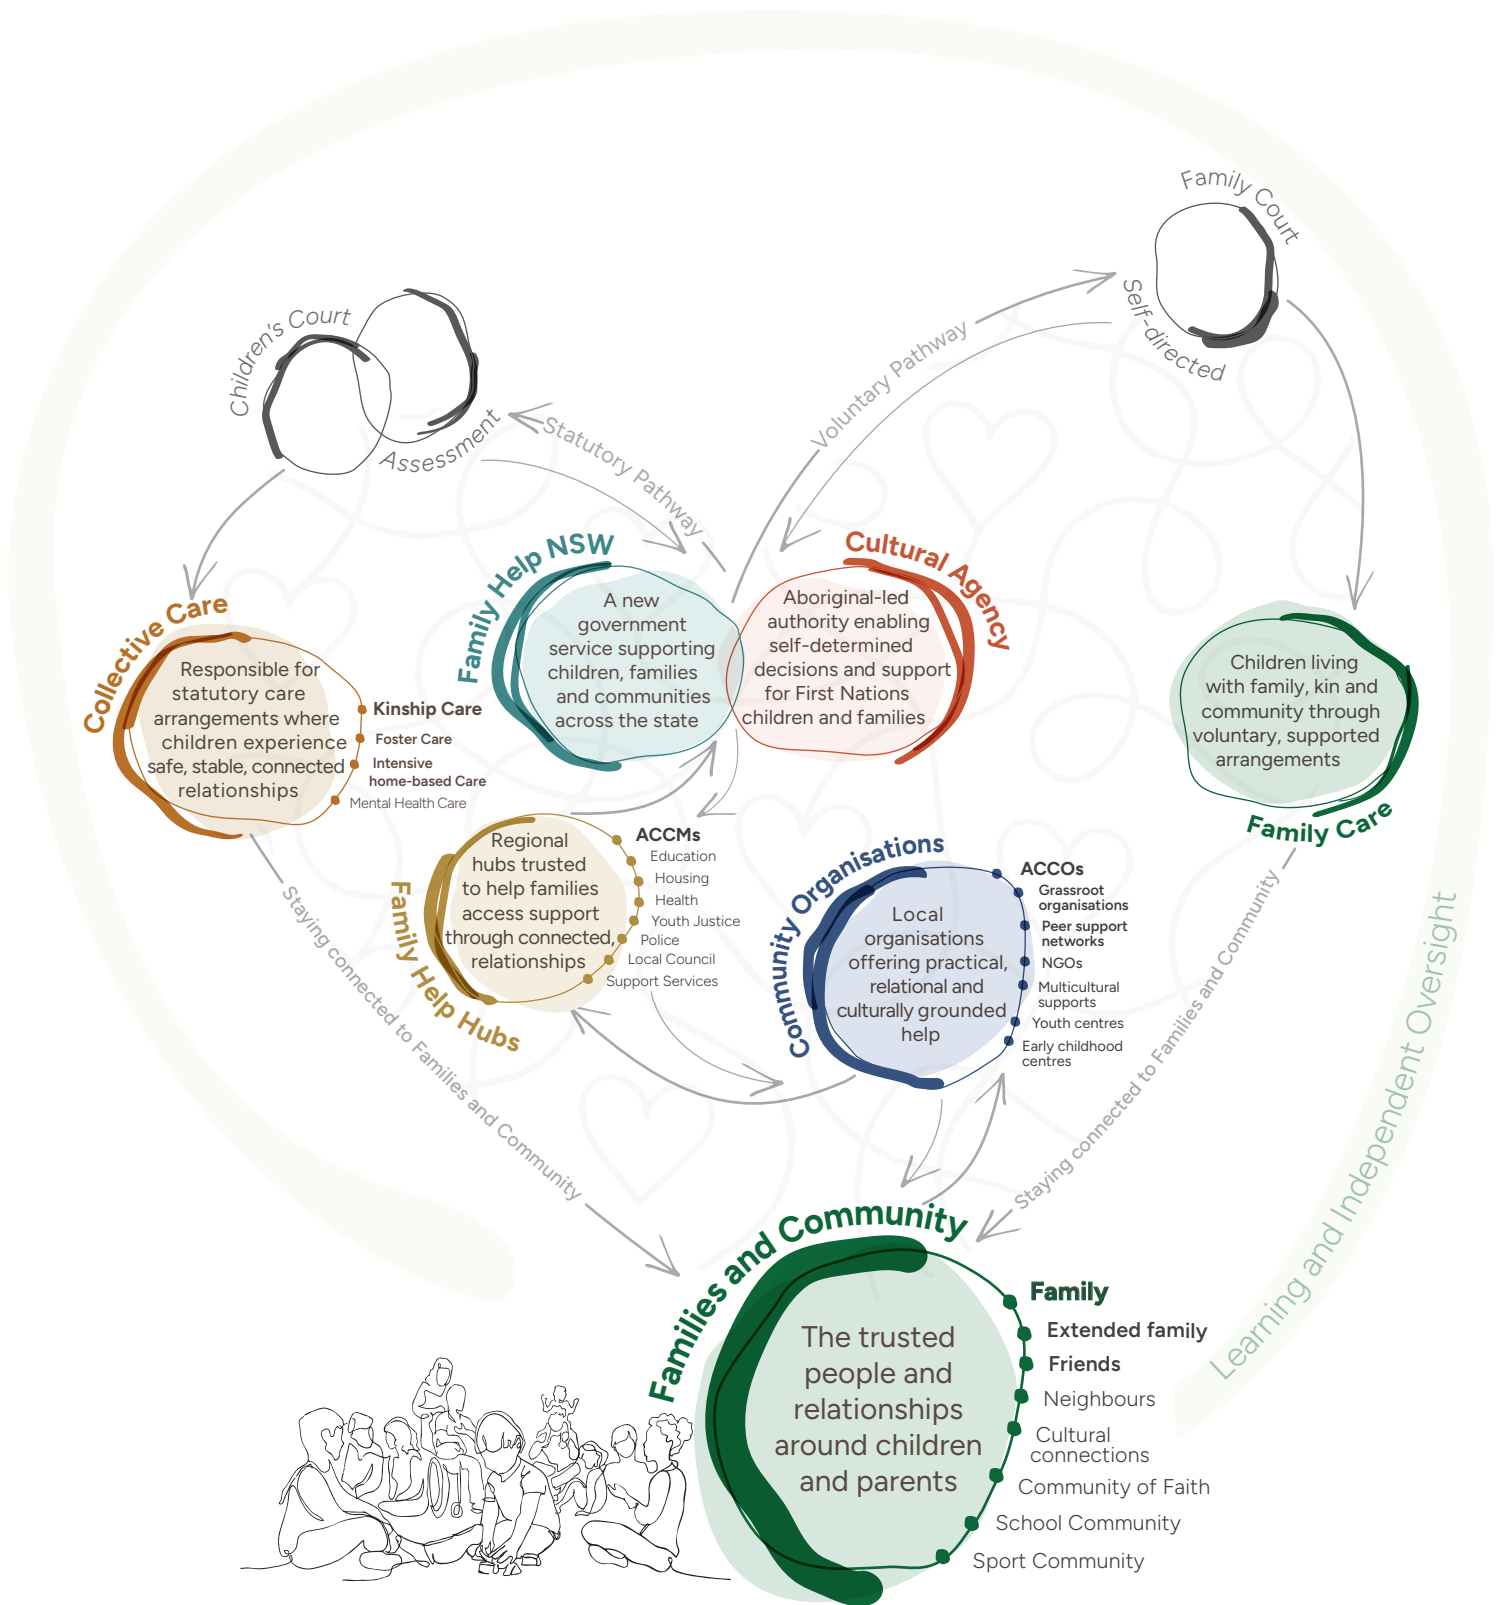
Family Court

Self-directed

Children's Court

Assessment

Statutory Pathway

Voluntary Pathway

Family Help NSW

A new government service supporting children, families and communities across the state

Cultural Agency

Aboriginal-led authority enabling self-determined decisions and support for First Nations children and families

Collective Care

Responsible for statutory care arrangements where children experience safe, stable, connected relationships

Kinship Care
Foster Care
Intensive home-based Care
Mental Health Care

Children living with family, kin and community through voluntary, supported arrangements

Family Care

Regional hubs trusted to help families access support through connected, relationships

Family Help Hubs

ACCMs
Education
Housing
Health
Youth Justice
Police
Local Council
Support Services

Community Organisations

Local organisations offering practical, relational and culturally grounded help

ACCOs
Grassroot organisations
Peer support networks
NGOs
Multicultural supports
Youth centres
Early childhood centres

Staying connected to Families and Community

Staying connected to Families and Community

Learning and Independent Oversight

Families and Community

The trusted people and relationships around children and parents

Family
Extended family
Friends
Neighbours
Cultural connections
Community of Faith
School Community
Sport Community